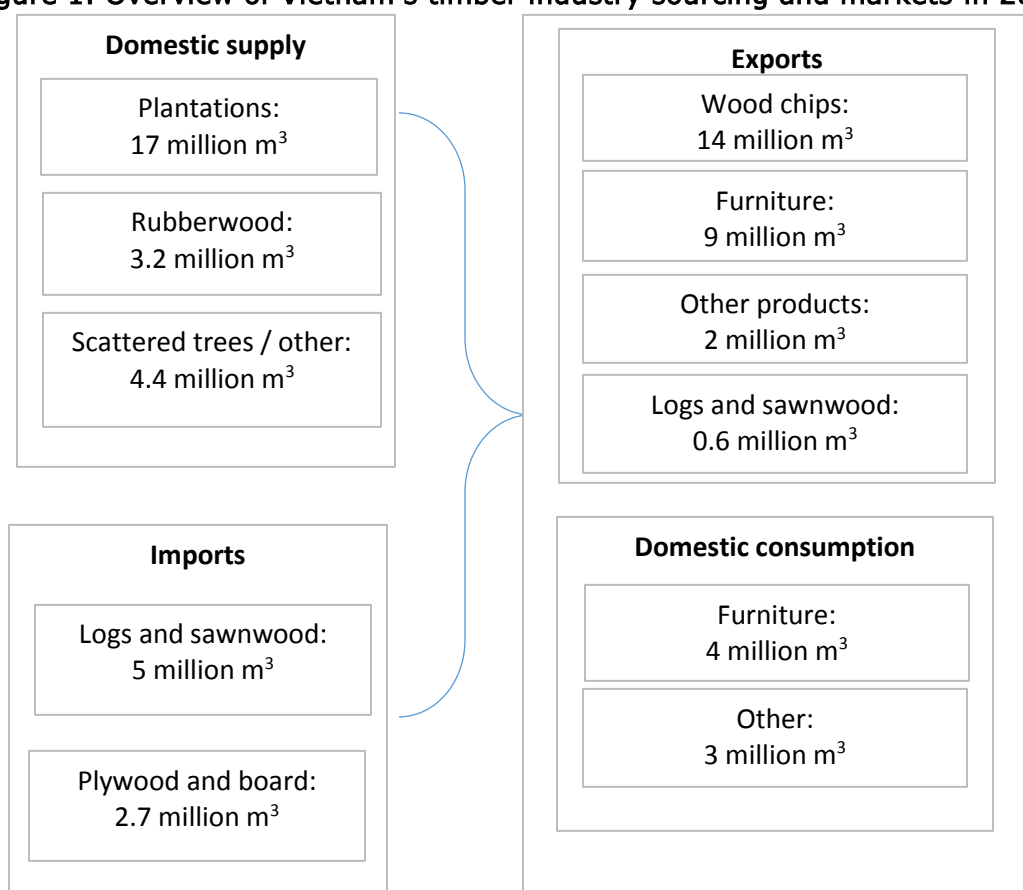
gure 1: Overview of Vietnam's timber industry sourcing and markets in 20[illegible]

Domestic supply

Plantations: 17 million $m^3$

Rubberwood: 3.2 million $m^3$

Scattered trees / other: 4.4 million $m^3$

Imports

Logs and sawnwood: 5 million $m^3$

Plywood and board: 2.7 million $m^3$

Exports

Wood chips: 14 million $m^3$

Furniture: 9 million $m^3$

Other products: 2 million $m^3$

Logs and sawnwood: 0.6 million $m^3$

Domestic consumption

Furniture: 4 million $m^3$

Other: 3 million $m^3$